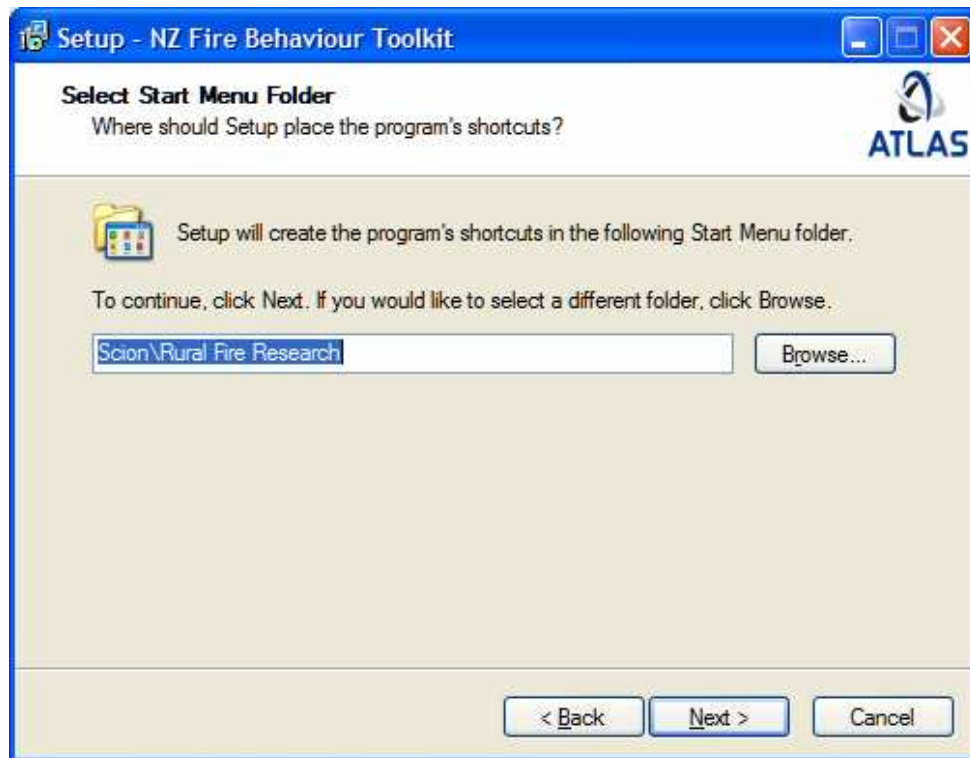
Setup - NZ Fire Behaviour Toolkit

Select Start Menu Folder
Where should Setup place the program's shortcuts?

ATLAS

Setup will create the program's shortcuts in the following Start Menu folder.

To continue, click Next. If you would like to select a different folder, click Browse.

Scion\Rural Fire Research

Browse...

< Back

Next >

Cancel